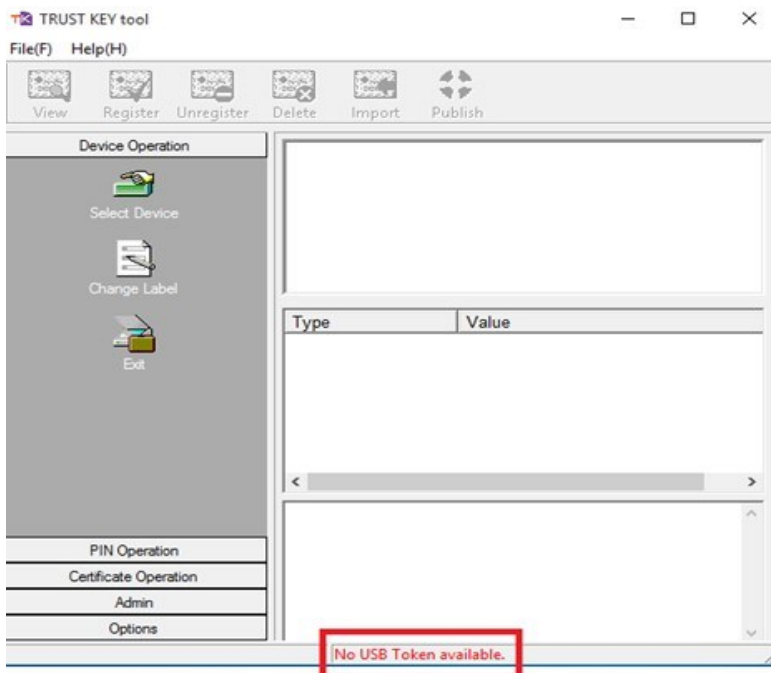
TRUST KEY tool

File(F) Help(H)

View Register Unregister Delete Import Publish

Device Operation

Select Device

Change Label

Exit

| Type | Value |
|---|---|

PIN Operation

Certificate Operation

Admin

Options

No USB Token available.